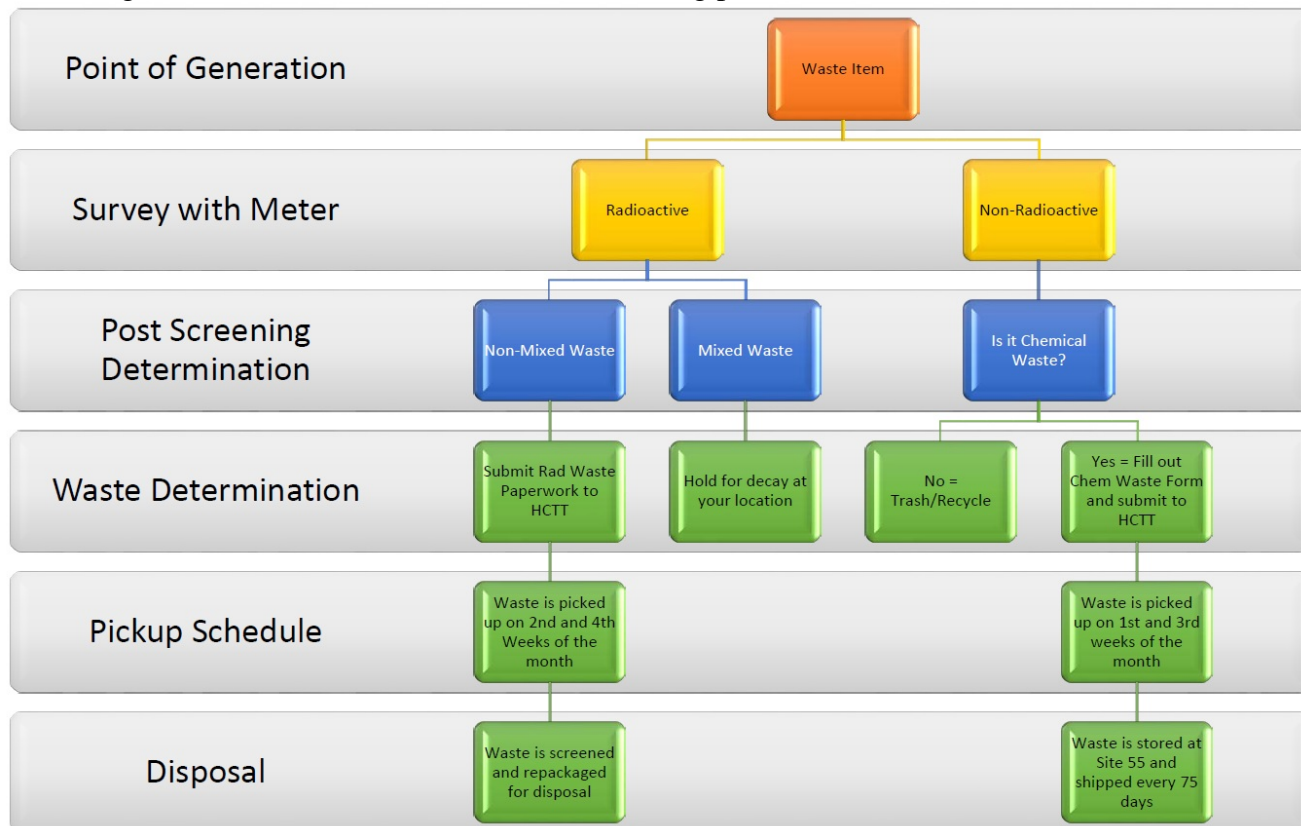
Point of Generation

Waste Item

Survey with Meter

Radioactive

Non-Radioactive

Post Screening Determination

Non-Mixed Waste

Mixed Waste

Is it Chemical Waste?

Waste Determination

Submit Rad Waste Paperwork to HCTT

Hold for decay at your location

No = Trash/Recycle

Yes = Fill out Chem Waste Form and submit to HCTT

Pickup Schedule

Waste is picked up on 2nd and 4th Weeks of the month

Waste is picked up on 1st and 3rd weeks of the month

Disposal

Waste is screened and repackaged for disposal

Waste is stored at Site 55 and shipped every 75 days